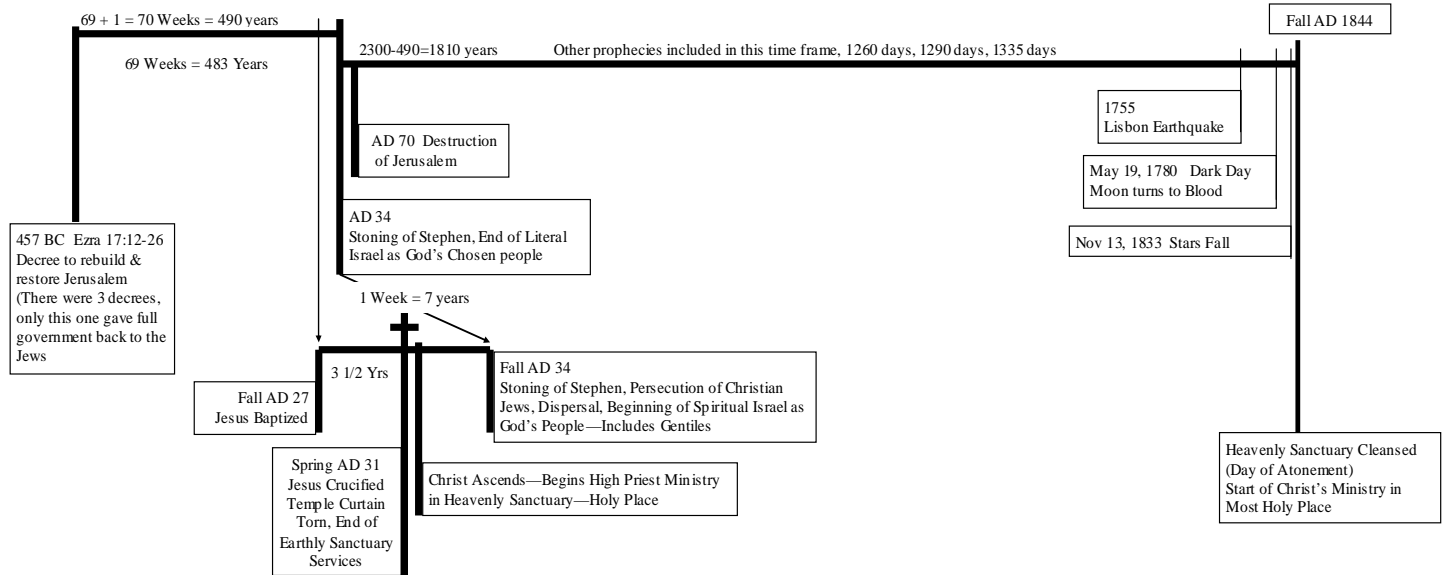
69 + 1 = 70 Weeks = 490 years

69 Weeks = 483 Years

2300-490=1810 years

Other prophecies included in this time frame, 1260 days, 1290 days, 1335 days

Fall AD 1844

1755
Lisbon Earthquake

AD 70 Destruction of Jerusalem

May 19, 1780 Dark Day
Moon turns to Blood

AD 34
Stoning of Stephen, End of Literal Israel as God's Chosen people

Nov 13, 1833 Stars Fall

457 BC Ezra 17:12-26
Decree to rebuild & restore Jerusalem
(There were 3 decrees, only this one gave full government back to the Jews

1 Week = 7 years

3 1/2 Yrs

Fall AD 27
Jesus Baptized

Fall AD 34
Stoning of Stephen, Persecution of Christian Jews, Dispersal, Beginning of Spiritual Israel as God's People—Includes Gentiles

Spring AD 31
Jesus Crucified
Temple Curtain Torn, End of Earthly Sanctuary Services

Christ Ascends—Begins High Priest Ministry in Heavenly Sanctuary—Holy Place

Heavenly Sanctuary Cleansed
(Day of Atonement)
Start of Christ's Ministry in Most Holy Place